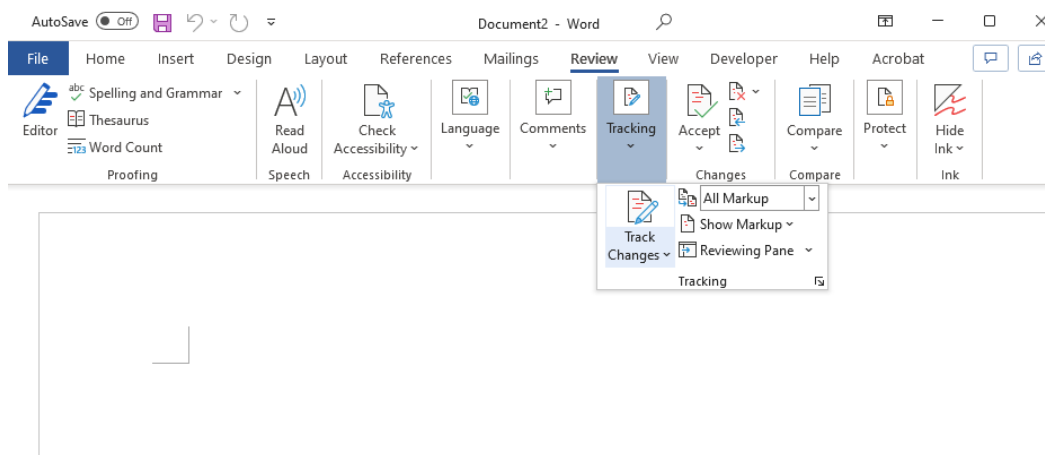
AutoSave Off Document2 - Word

File Home Insert Design Layout References Mailings Review View Developer Help Acrobat

Editor
Spelling and Grammar
Thesaurus
Word Count
Proofing

Read Aloud
Speech

Check Accessibility
Accessibility

Language

Comments

Tracking

Accept
Changes

Compare
Compare

Protect

Hide Ink
Ink

Track Changes
All Markup
Show Markup
Reviewing Pane
Tracking